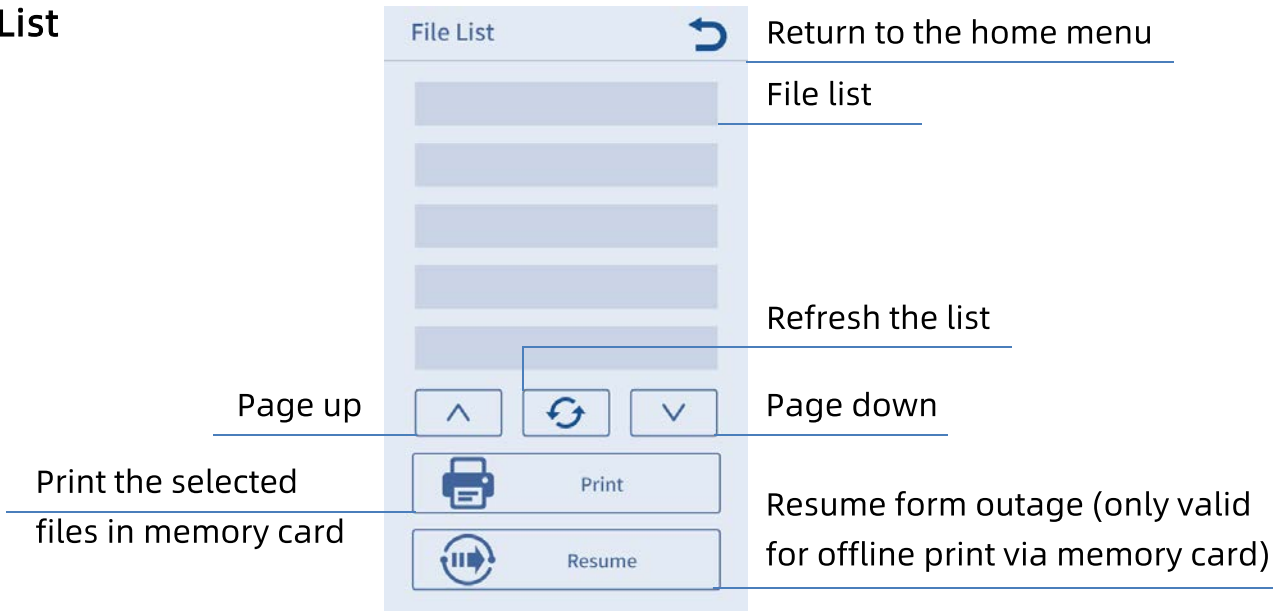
List

File List

Return to the home menu

File list

Refresh the list

Page up

Page down

Print the selected files in memory card

Print

Resume form outage (only valid for offline print via memory card)

Resume